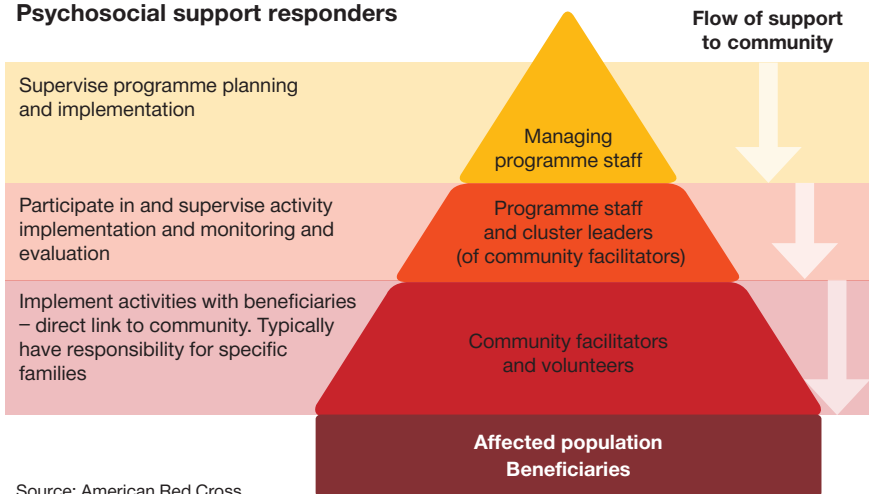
Psychosocial support responders

Flow of support to community

Supervise programme planning and implementation

Managing programme staff

Participate in and supervise activity implementation and monitoring and evaluation

Programme staff and cluster leaders (of community facilitators)

Implement activities with beneficiaries – direct link to community. Typically have responsibility for specific families

Community facilitators and volunteers

Affected population Beneficiaries

Source: American Red Cross